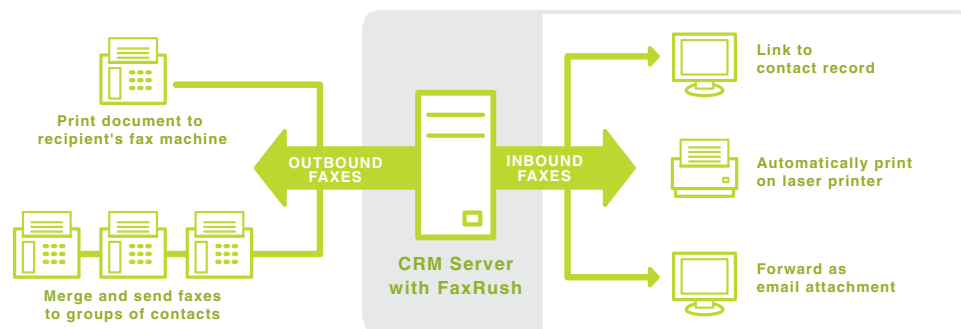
Print document to recipient's fax machine

Merge and send faxes to groups of contacts

OUTBOUND FAXES

CRM Server with FaxRush

INBOUND FAXES

Link to contact record

Automatically print on laser printer

Forward as email attachment